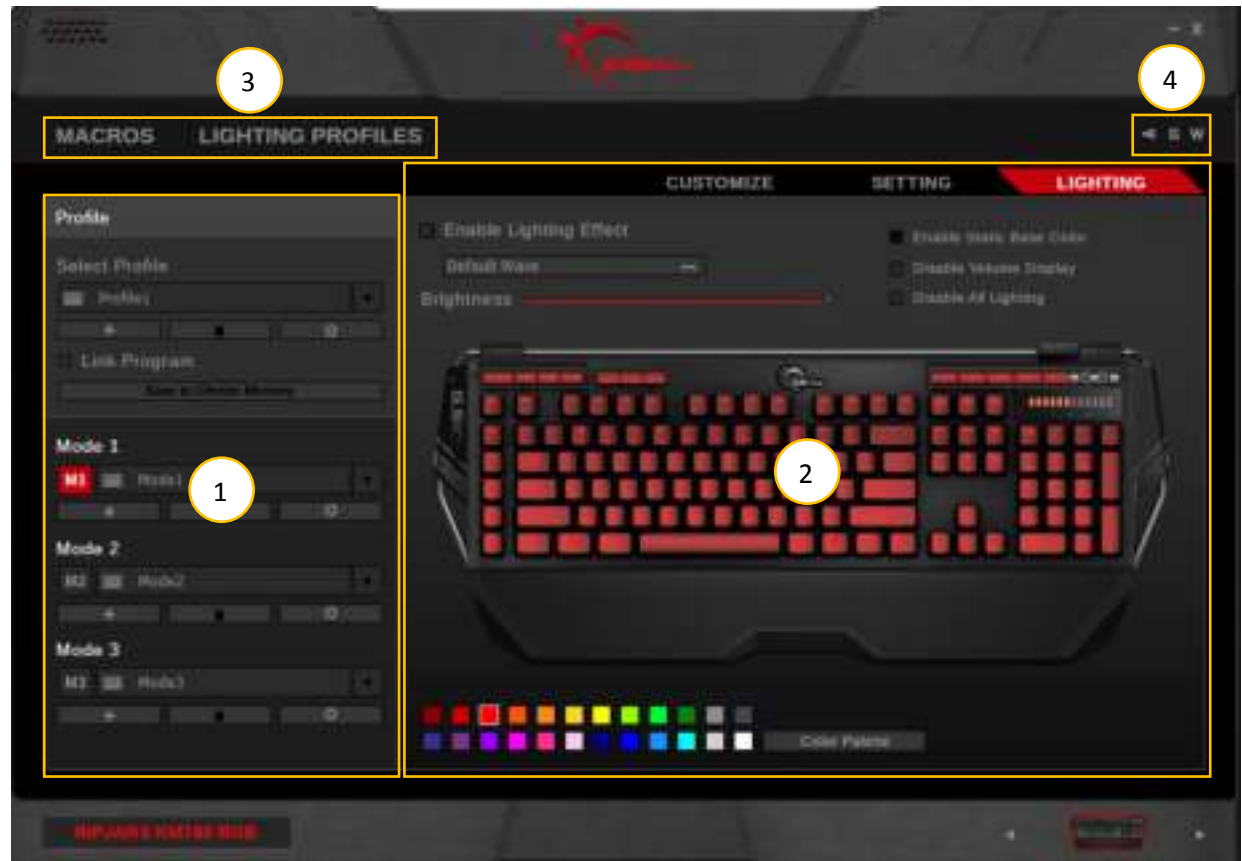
3

4

MACROS LIGHTING PROFILES

W

CUSTOMIZE SETTING LIGHTING

Profile

Select Profile

Profile1

Link Program

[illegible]

Mode 1

M1 Mode1

1

Mode 2

M2 Mode2

Mode 3

M3 Mode3

Enable Lighting Effect

Default Wave

Brightness

Enable Static Base Color

Disable Volume Display

Disable All Lighting

2

Color Palette

RIPJAWS KM780 RGB